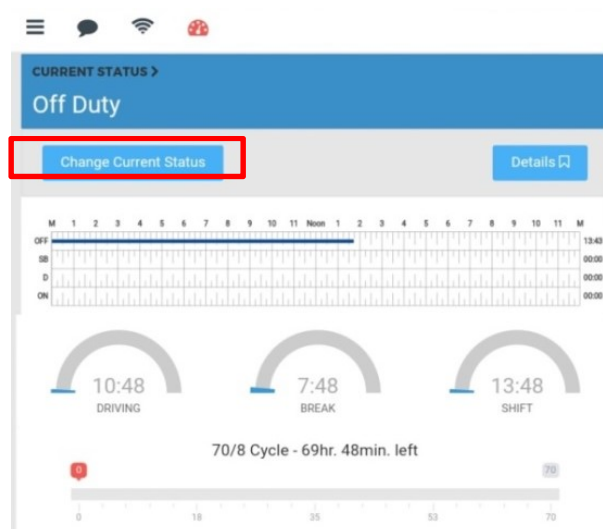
CURRENT STATUS >
Off Duty

Change Current Status

Details

M 1 2 3 4 5 6 7 8 9 10 11 Noon 1 2 3 4 5 6 7 8 9 10 11 M
OFF 13:43
SB 00:00
D 00:00
ON 00:00

10:48
DRIVING

7:48
BREAK

13:48
SHIFT

70/8 Cycle - 69hr. 48min. left

0
70
0 18 35 53 70